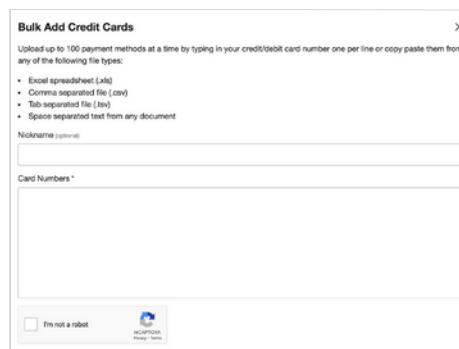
Bulk Add Credit Cards

×

Upload up to 100 payment methods at a time by typing in your credit/debit card number one per line or copy paste them from any of the following file types:

- Excel spreadsheet (.xls)
- Comma separated file (.csv)
- Tab separated file (.tsv)
- Space separated text from any document

Nickname (optional)

Card Numbers *

I'm not a robot

reCAPTCHA
Privacy - Terms